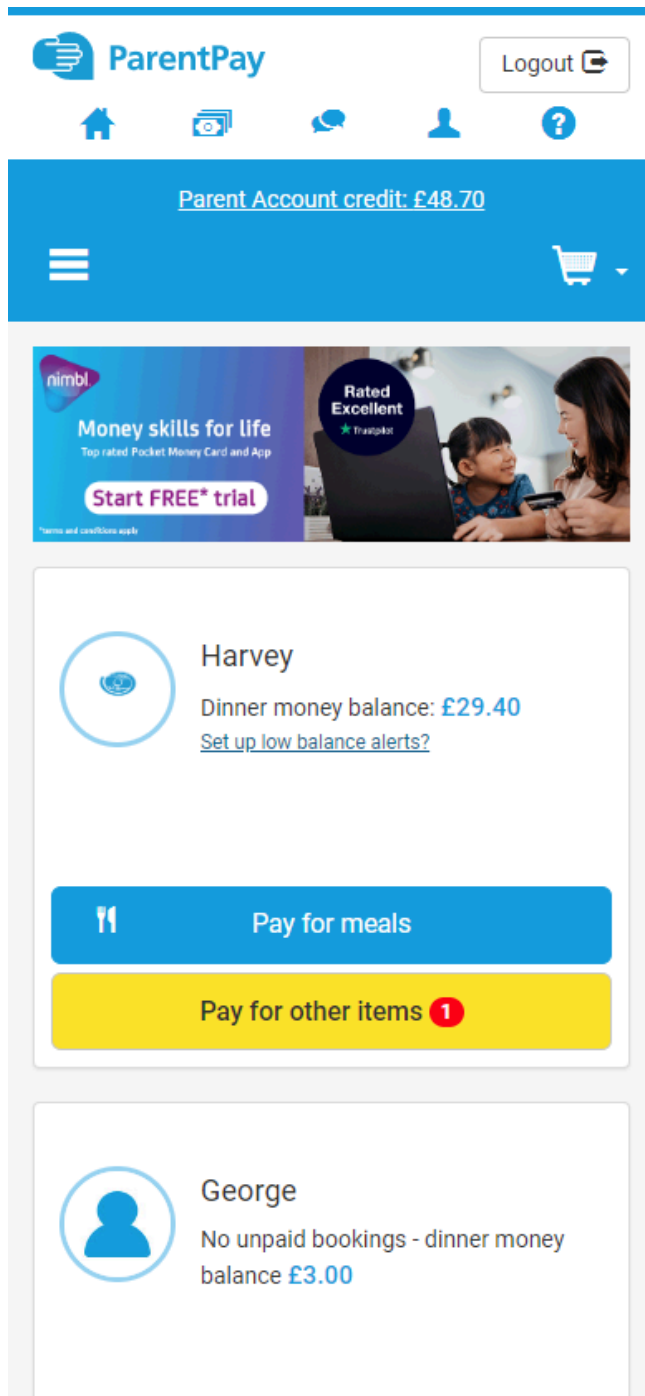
ParentPay

Logout

Parent Account credit: £48.70

nimbl

Money skills for life

Top rated Pocket Money Card and App

Start FREE* trial

*terms and conditions apply

Rated Excellent

Trustpilot

Harvey

Dinner money balance: £29.40

Set up low balance alerts?

Pay for meals

Pay for other items 1

George

No unpaid bookings - dinner money balance £3.00